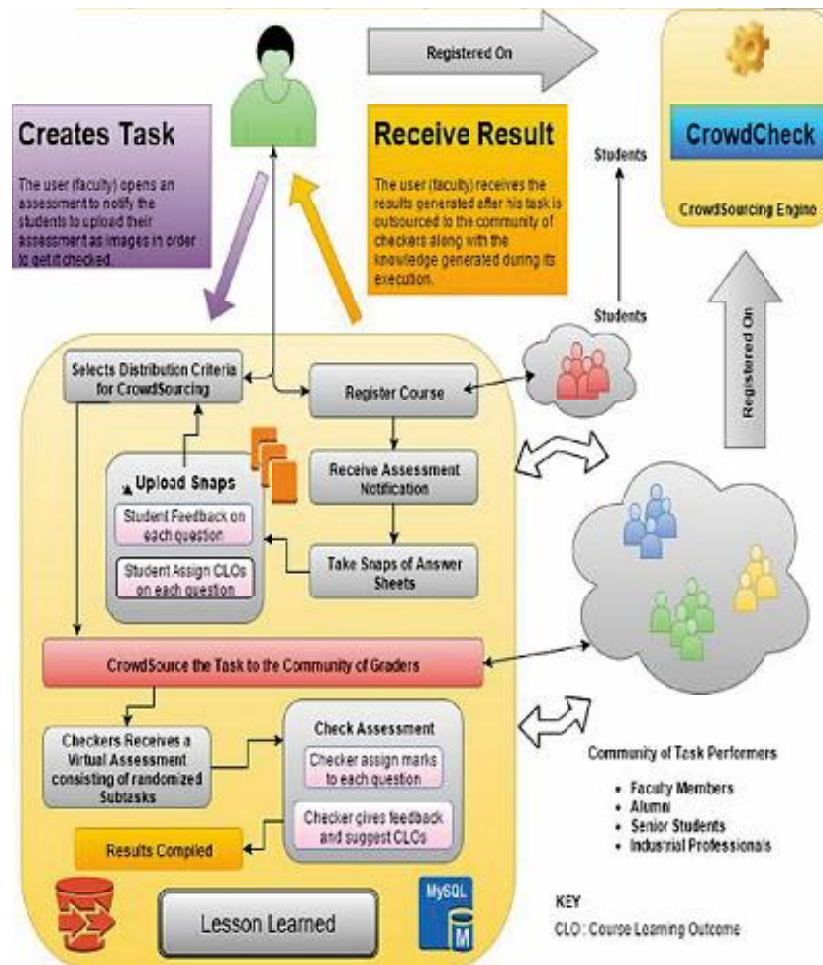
Registered On

CrowdCheck

CrowdSourcing Engine

Creates Task

The user (faculty) opens an assessment to notify the students to upload their assessment as images in order to get it checked.

Receive Result

The user (faculty) receives the results generated after his task is outsourced to the community of checkers along with the knowledge generated during its execution.

Students

Students

Registered On

Selects Distribution Criteria for CrowdSourcing

Register Course

Receive Assessment Notification

Upload Snaps

Student Feedback on each question

Student Assign CLOs on each question

Take Snaps of Answer Sheets

CrowdSouce the Task to the Community of Graders

Checkers Receives a Virtual Assessment consisting of randomized Subtasks

Check Assessment

Checker assign marks to each question

Checker gives feedback and suggest CLOs

Results Compiled

Lesson Learned

MySQL

Community of Task Performers

• Faculty Members
• Alumni
• Senior Students
• Industrial Professionals

KEY

CLO : Course Learning Outcome